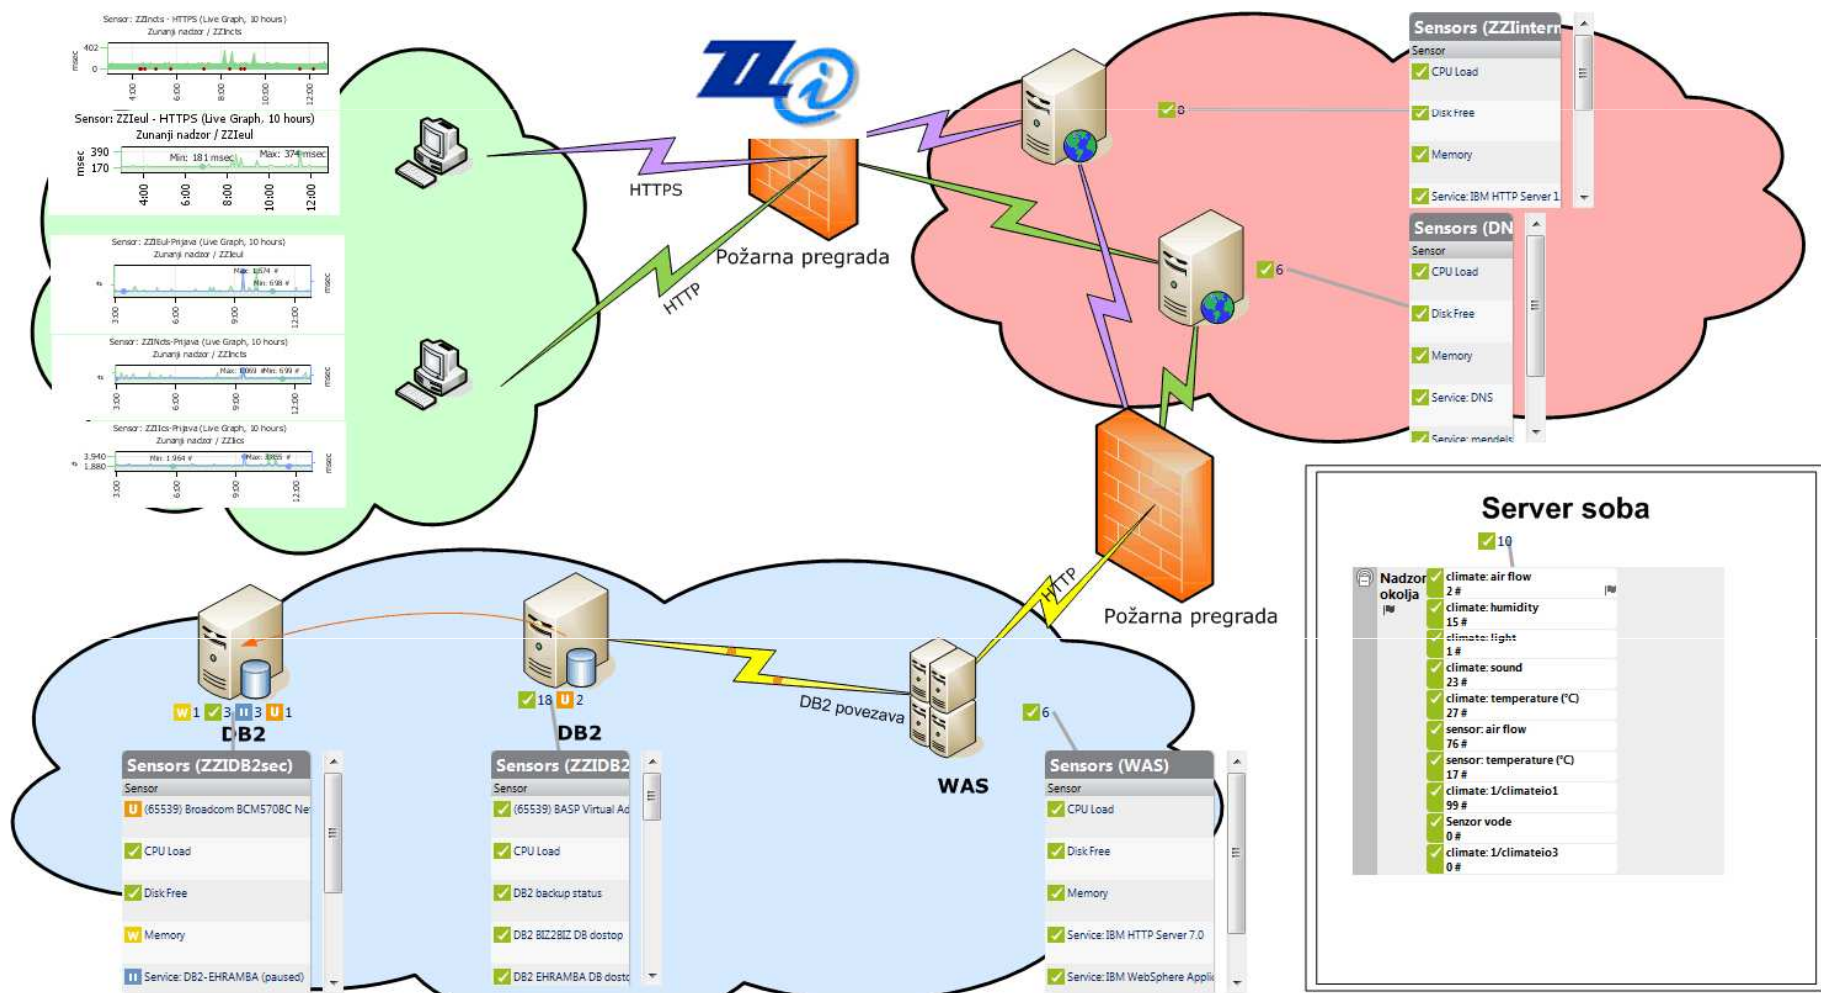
Sensor: ZZIncts - HTTPS (Live Graph, 10 hours)
Zunanji nadzor / ZZIncts

msec
402
0
4:00
6:00
8:00
10:00
12:00

Sensor: ZZIeul - HTTPS (Live Graph, 10 hours)
Zunanji nadzor / ZZIeul

msec
390
170
Min: 181 msec
Max: 374 msec
4:00
6:00
8:00
10:00
12:00

Sensor: ZZIEul-Prijava (Live Graph, 10 hours)
Zunanji nadzor / ZZIeul
Max: 1.574 #
Min: 698 #
msec
3:00
6:00
9:00
12:00

Sensor: ZZINcts-Prijava (Live Graph, 10 hours)
Zunanji nadzor / ZZIncts
Max: 1.069 #
Max: 699 #
msec
3:00
6:00
9:00
12:00

Sensor: ZZIIcs-Prijava (Live Graph, 10 hours)
Zunanji nadzor / ZZIIcs
3.940
1.880
Max: 1.964 #
Max: 3.855 #
msec
3:00
6:00
9:00
12:00

HTTPS
Požarna pregrada
HTTP

8
Sensors (ZZIntern
Sensor
CPU Load
Disk Free
Memory
Service: IBM HTTP Server 1

6
Sensors (DN
Sensor
CPU Load
Disk Free
Memory
Service: DNS
Service: mendels

Požarna pregrada
HTTP

Server soba
10
Nadzor okolja
climate: air flow
2 #
climate: humidity
15 #
climate: light
1 #
climate: sound
23 #
climate: temperature (°C)
27 #
sensor: air flow
76 #
sensor: temperature (°C)
17 #
climate: 1/climateio1
99 #
Senzor vode
0 #
climate: 1/climateio3
0 #

W 1 3 II 3 U 1
DB2
Sensors (ZZIDB2sec)
Sensor
(65539) Broadcom BCM5708C Ne
CPU Load
Disk Free
Memory
Service: DB2-EHRAMBA (paused)

18 U 2
DB2
Sensors (ZZIDB2
Sensor
(65539) BASP Virtual Ad
CPU Load
DB2 backup status
DB2 BIZ2BIZ DB dostop
DB2 EHRAMBA DB dosto

DB2 povezava
WAS

6
Sensors (WAS)
Sensor
CPU Load
Disk Free
Memory
Service: IBM HTTP Server 7.0
Service: IBM WebSphere Applic